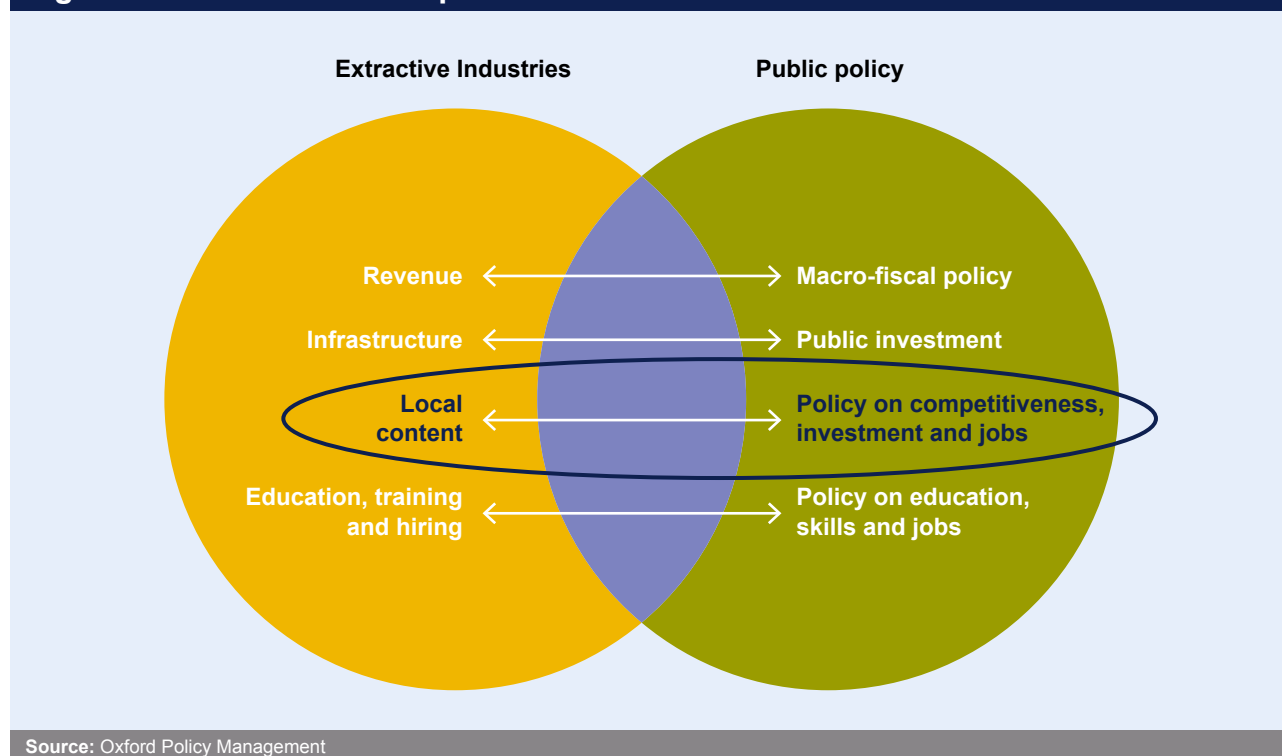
Extractive Industries

Public policy

Revenue

Macro-fiscal policy

Infrastructure

Public investment

Local content

Policy on competitiveness, investment and jobs

Education, training and hiring

Policy on education, skills and jobs

Source: Oxford Policy Management